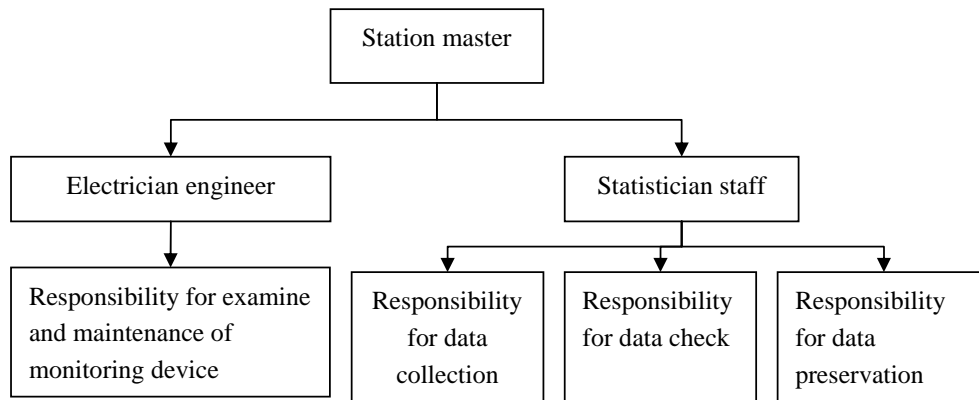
Station master

Electrician engineer

Statistician staff

Responsibility for examine and maintenance of monitoring device

Responsibility for data collection

Responsibility for data check

Responsibility for data preservation